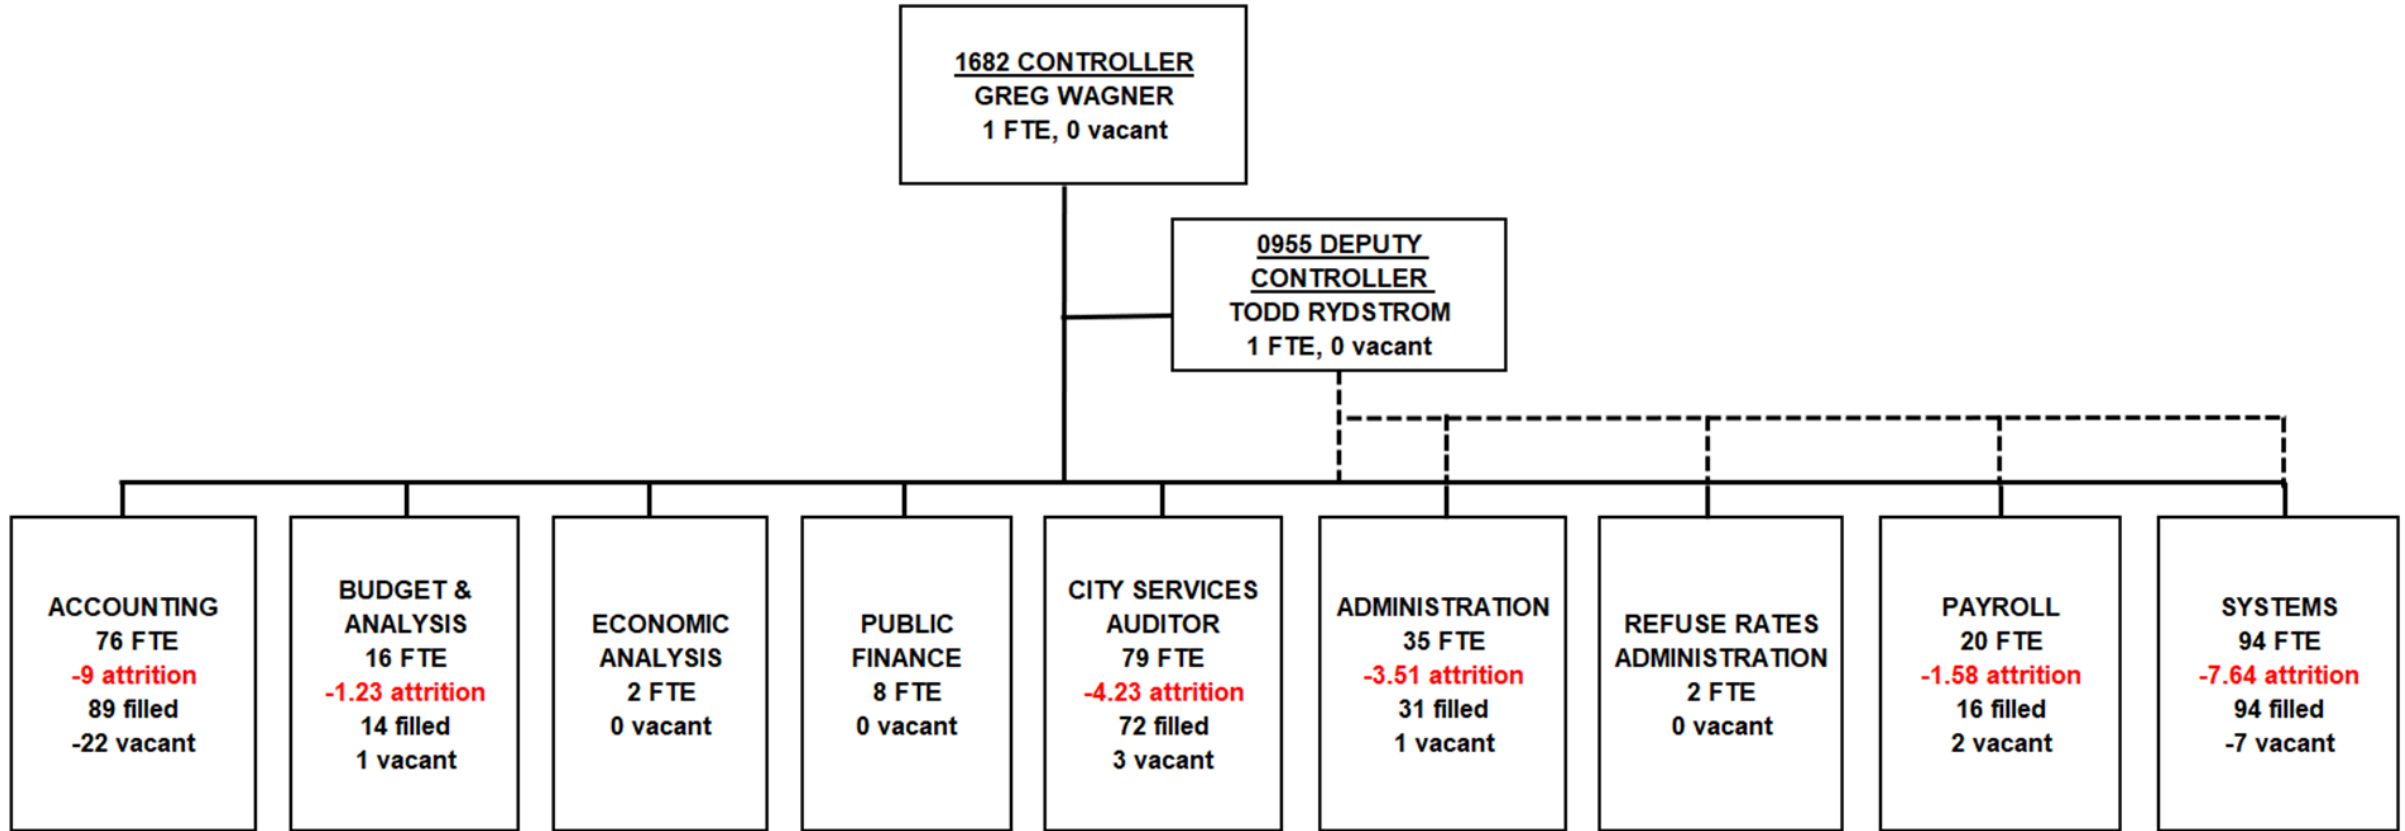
1682 CONTROLLER
GREG WAGNER
1 FTE, 0 vacant

0955 DEPUTY CONTROLLER
TODD RYDSTROM
1 FTE, 0 vacant

ACCOUNTING
76 FTE
-9 attrition
89 filled
-22 vacant

BUDGET & ANALYSIS
16 FTE
-1.23 attrition
14 filled
1 vacant

ECONOMIC ANALYSIS
2 FTE
0 vacant

PUBLIC FINANCE
8 FTE
0 vacant

CITY SERVICES AUDITOR
79 FTE
-4.23 attrition
72 filled
3 vacant

ADMINISTRATION
35 FTE
-3.51 attrition
31 filled
1 vacant

REFUSE RATES ADMINISTRATION
2 FTE
0 vacant

PAYROLL
20 FTE
-1.58 attrition
16 filled
2 vacant

SYSTEMS
94 FTE
-7.64 attrition
94 filled
-7 vacant